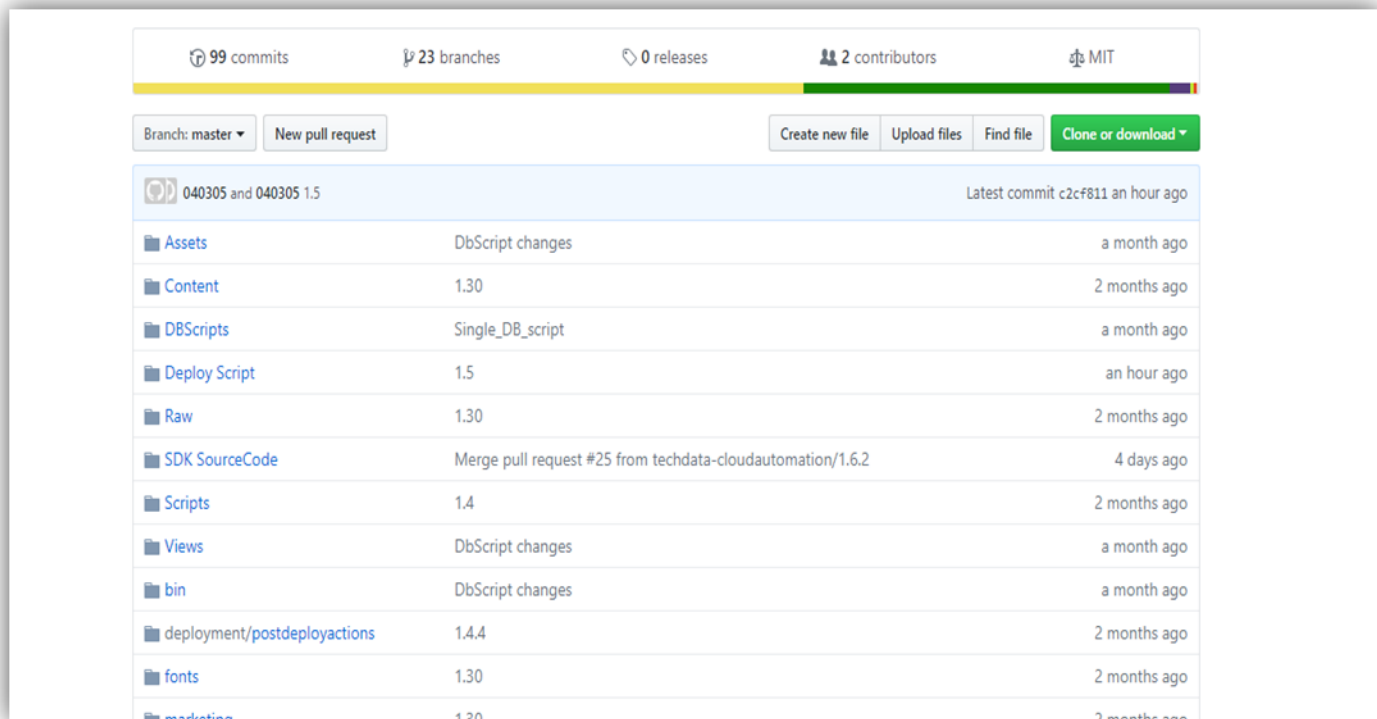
99 commits | 23 branches | 0 releases | 2 contributors | MIT

Branch: master ▾ | New pull request | Create new file | Upload files | Find file | Clone or download ▾

040305 and 040305 1.5 | Latest commit c2cf811 an hour ago

| | | |
|---|---|---|
| Assets | DbScript changes | a month ago |
| Content | 1.30 | 2 months ago |
| DBScripts | Single_DB_script | a month ago |
| Deploy Script | 1.5 | an hour ago |
| Raw | 1.30 | 2 months ago |
| SDK SourceCode | Merge pull request #25 from techdata-cloudautomation/1.6.2 | 4 days ago |
| Scripts | 1.4 | 2 months ago |
| Views | DbScript changes | a month ago |
| bin | DbScript changes | a month ago |
| deployment/postdeployactions | 1.4.4 | 2 months ago |
| fonts | 1.30 | 2 months ago |
| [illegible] | 1.30 | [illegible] |